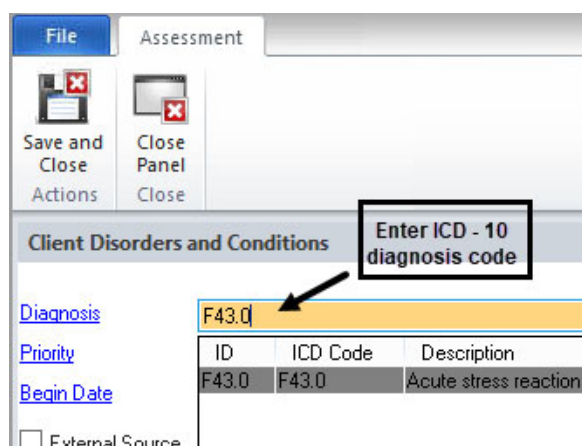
File
Assessment

Save and Close
Close Panel
Actions
Close

Client Disorders and Conditions

Enter ICD - 10 diagnosis code

Diagnosis F43.0
Priority
Begin Date
External Source

| ID | ICD Code | Description |
|---|---|---|
| F43.0 | F43.0 | Acute stress reaction |